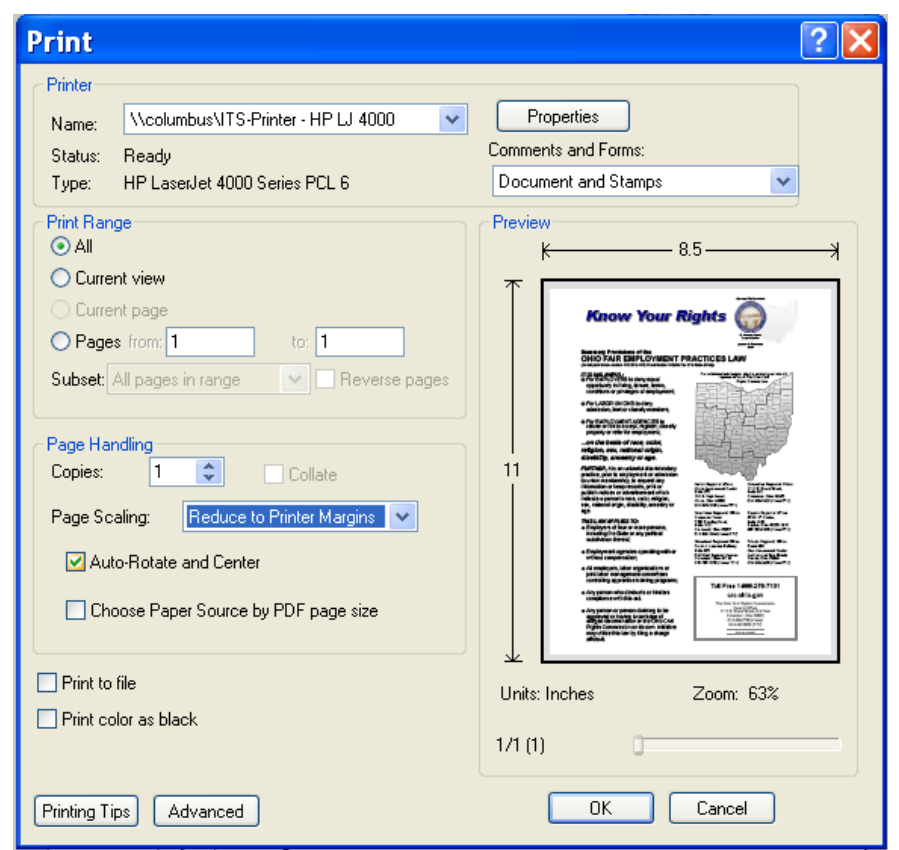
Print

Printer
Name: \\columbus\ITS-Printer - HP LJ 4000
Status: Ready
Type: HP LaserJet 4000 Series PCL 6
Properties
Comments and Forms:
Document and Stamps

Print Range
All
Current view
Current page
Pages from: 1 to: 1
Subset: All pages in range
Reverse pages

Page Handling
Copies: 1
Collate
Page Scaling: Reduce to Printer Margins
Auto-Rotate and Center
Choose Paper Source by PDF page size

Print to file
Print color as black

Preview
8.5
11
Know Your Rights
OHIO FAIR EMPLOYMENT PRACTICES LAW
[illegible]
Toll Free 1-888-278-7101
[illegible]
Units: Inches
Zoom: 63%
1/1 (1)

Printing Tips
Advanced
OK
Cancel